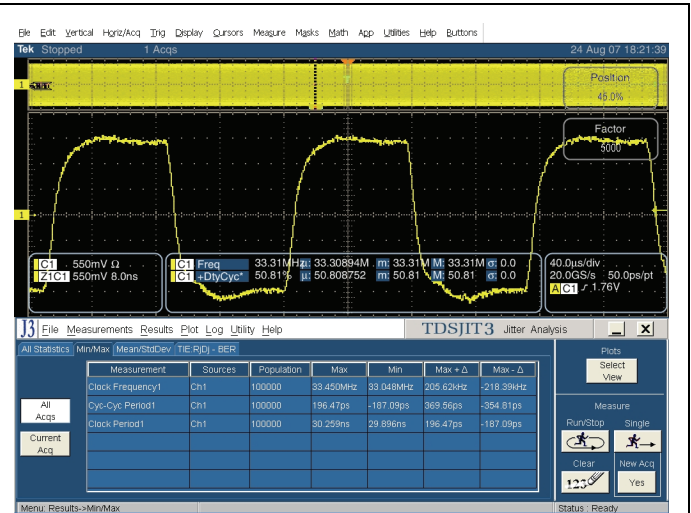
File Edit Vertical Horiz/Acq Trig Display Cursors Measure Masks Math App Utilities Help Buttons

Tek Stopped 1 Acqs 24 Aug 07 18:21:39

Position
45.0%

Factor
5000

C1 550mV Ω
Z1C1 550mV 8.0ns

C1 Freq 33.31MHz µ: 33.30894M m: 33.31M M: 33.31M σ: 0.0
C1 +DtyCyc* 50.81% µ: 50.808752 m: 50.81 M: 50.81 σ: 0.0

40.0µs/div
20.0GS/s 50.0ps/pt
A C1 ∫ 1.76V

J3 File Measurements Results Plot Log Utility Help TDSJIT3 Jitter Analysis

All Statistics Min/Max Mean/StdDev TIE:RjDj - BER

| Measurement | Sources | Population | Max | Min | Max + Δ | Max - Δ |
|---|---|---|---|---|---|---|
| Clock Frequency1 | Ch1 | 100000 | 33.450MHz | 33.048MHz | 205.62kHz | -218.39kHz |
| Cyc-Cyc Period1 | Ch1 | 100000 | 196.47ps | -187.09ps | 369.56ps | -354.81ps |
| Clock Period1 | Ch1 | 100000 | 30.259ns | 29.896ns | 196.47ps | -187.09ps |

All Acqs

Current Acq

Plots
Select View

Measure
Run/Stop
Single
Clear
New Acq
Yes

Menu: Results->Min/Max

Status : Ready